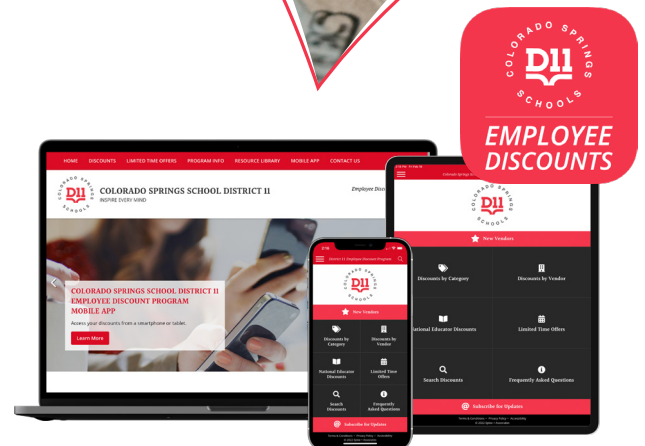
COLORADO SPRINGS
D11
SCHOOLS
EMPLOYEE DISCOUNTS

HOME DISCOUNTS LIMITED TIME OFFERS PROGRAM INFO RESOURCE LIBRARY MOBILE APP CONTACT US

COLORADO SPRINGS SCHOOL DISTRICT 11
INSPIRE EVERY MIND

Employee Disc

COLORADO SPRINGS SCHOOL DISTRICT 11 EMPLOYEE DISCOUNT PROGRAM MOBILE APP
Access your discounts from a smartphone or tablet.
Learn More

District 11 Employee Discount Program
New Vendors
Discounts by Category
Discounts by Vendor
National Educator Discounts
Limited Time Offers
Search Discounts
Frequently Asked Questions
Subscribe for Updates

Colorado Springs School District 11
New Vendors
Discounts by Category
Discounts by Vendor
National Educator Discounts
Limited Time Offers
Search Discounts
Frequently Asked Questions
Subscribe for Updates